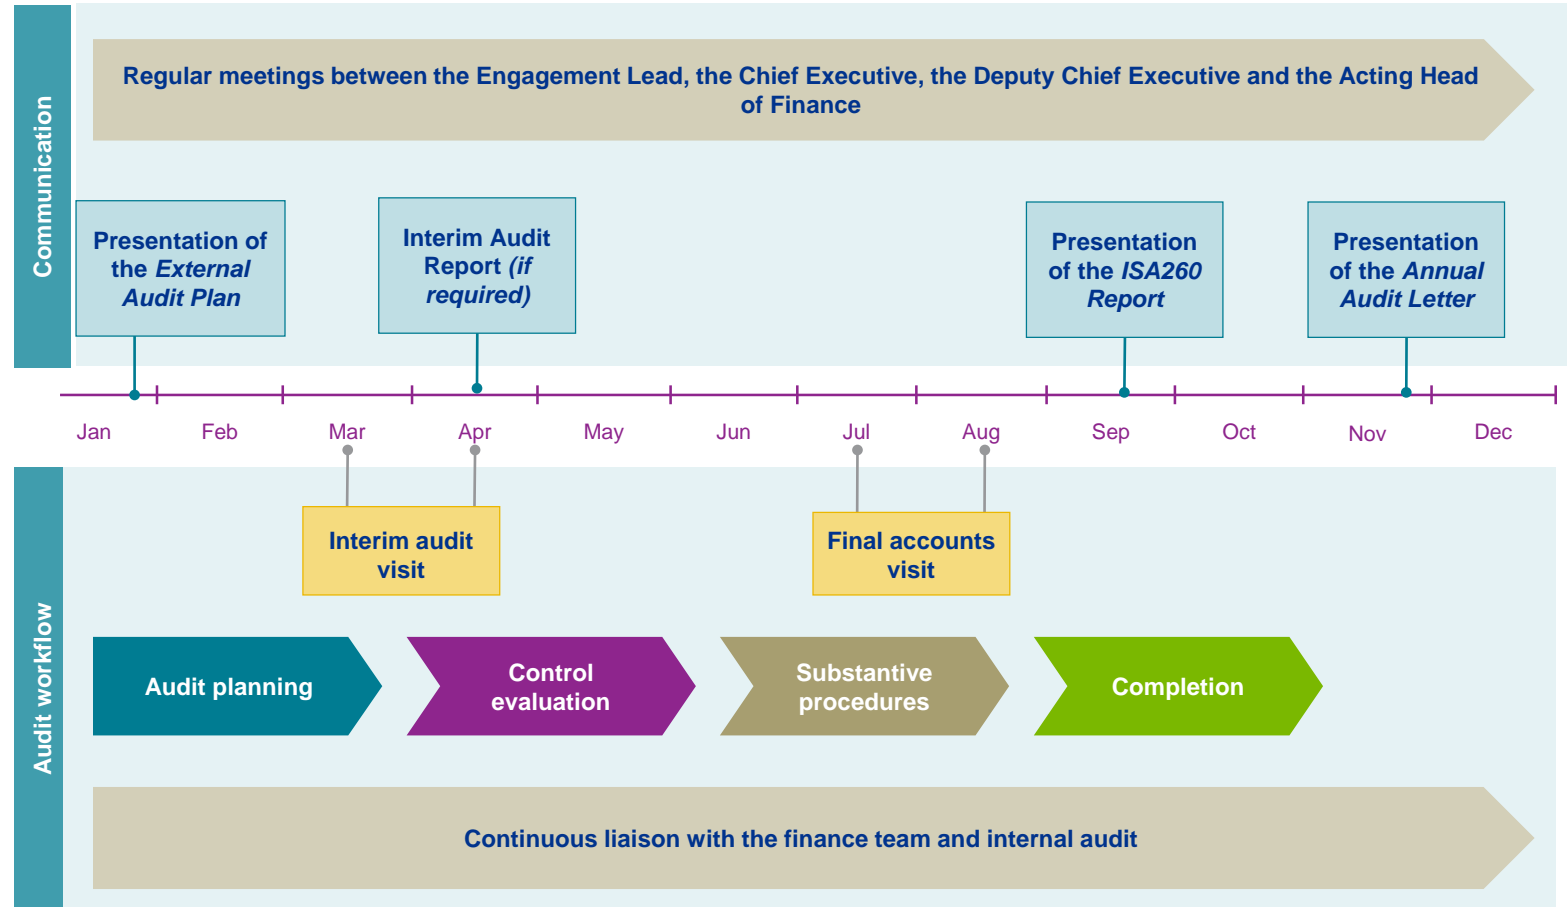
Communication

Regular meetings between the Engagement Lead, the Chief Executive, the Deputy Chief Executive and the Acting Head of Finance

Presentation of the *External Audit Plan*

Interim Audit Report *(if required)*

Presentation of the *ISA260 Report*

Presentation of the *Annual Audit Letter*

Jan Feb Mar Apr May Jun Jul Aug Sep Oct Nov Dec

Audit workflow

Interim audit visit

Final accounts visit

Audit planning

Control evaluation

Substantive procedures

Completion

Continuous liaison with the finance team and internal audit